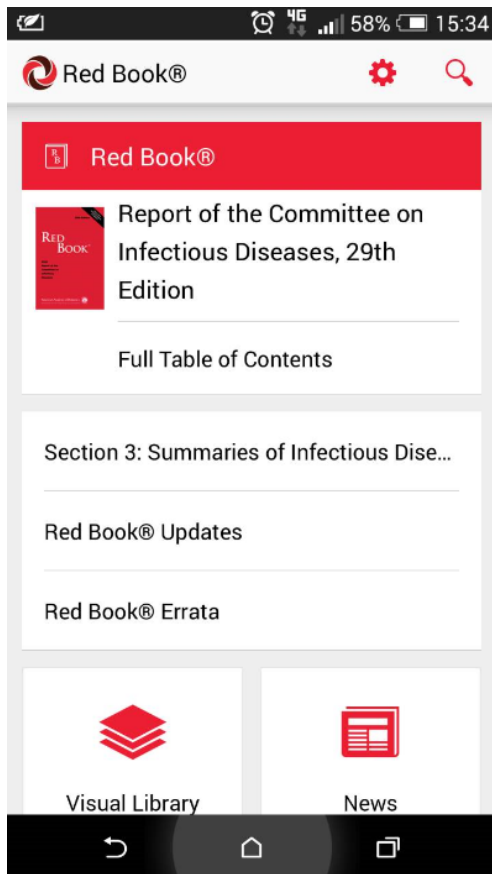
4G 58% 15:34

Red Book®

Red Book®

Red Book

Report of the Committee on Infectious Diseases, 29th Edition

Full Table of Contents

Section 3: Summaries of Infectious Dise...

Red Book® Updates

Red Book® Errata

Visual Library

News